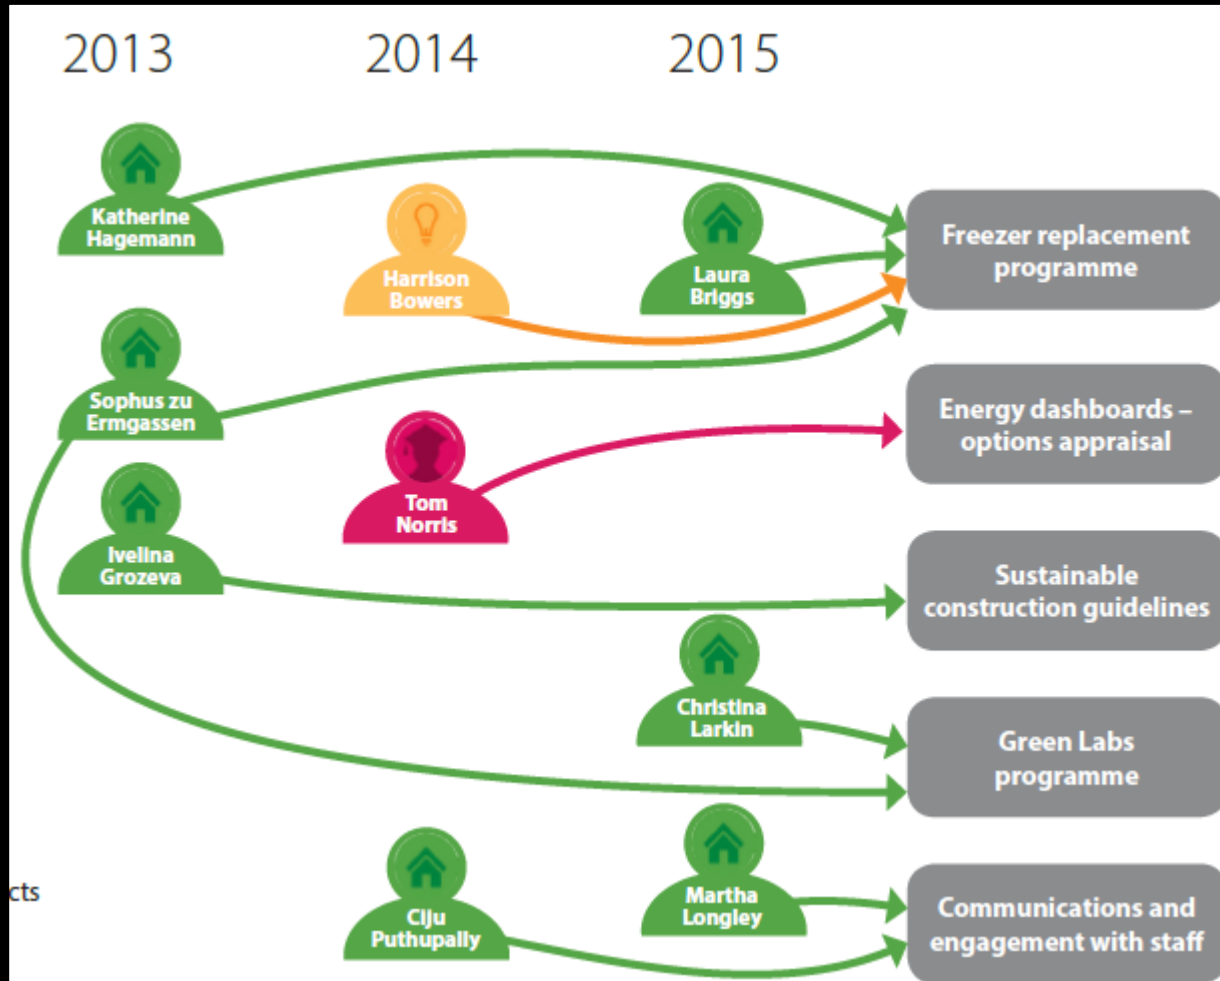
2013 2014 2015

Katherine Hagemann

Harrison Bowers

Laura Briggs

Freezer replacement programme

Sophus zu Ermgassen

Tom Norris

Energy dashboards – options appraisal

Ivelina Grozeva

Sustainable construction guidelines

Christina Larkin

Green Labs programme

cts

Ciju Puthupally

Martha Longley

Communications and engagement with staff